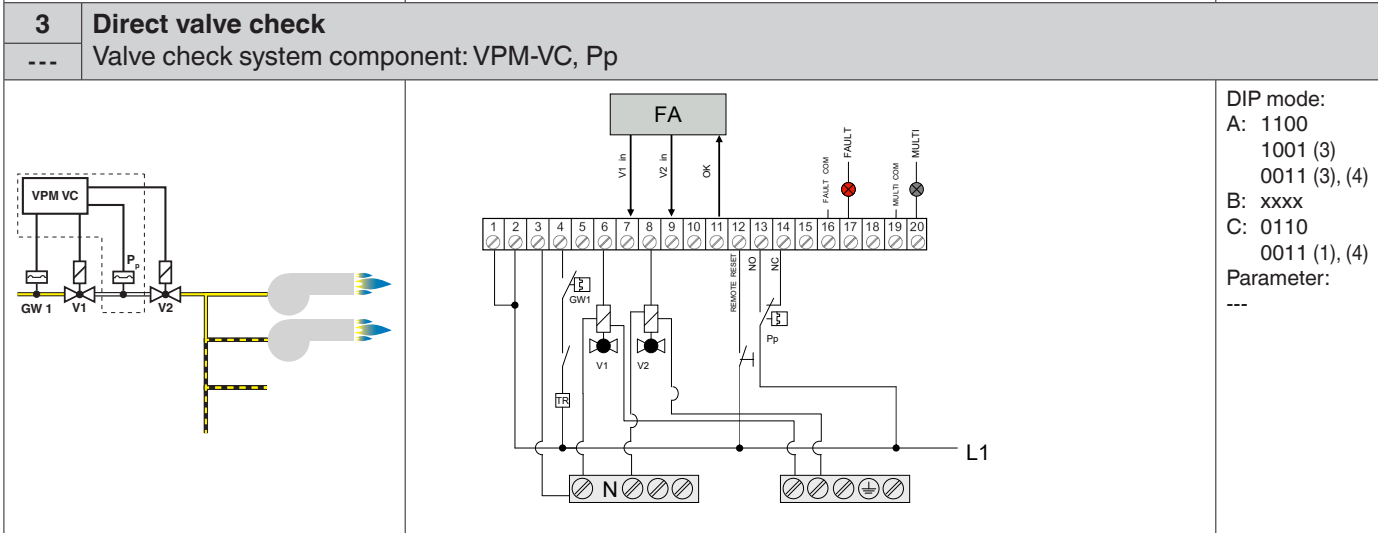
| 3 | Direct valve check |
|---|---|
| --- | Valve check system component: VPM-VC, Pp |

VPM VC
P$_p$
GW 1
V1
V2

FA
V1 in
V2 in
OK
FAULT COM
FAULT
MULTI COM
MULTI
1 2 3 4 5 6 7 8 9 10 11 12 13 14 15 16 17 18 19 20
REMOTE RESET
NO
NC
GW1
V1
V2
Pp
TR
L1
N

DIP mode:
A: 1100
1001 (3)
0011 (3), (4)
B: xxxx
C: 0110
0011 (1), (4)
Parameter:
---